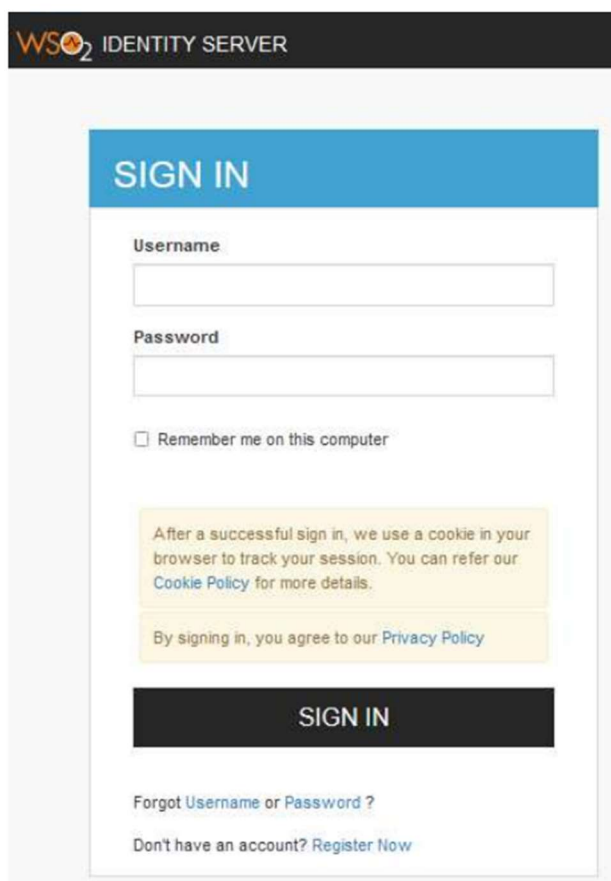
WSO2 IDENTITY SERVER

SIGN IN

Username

Password

Remember me on this computer

After a successful sign in, we use a cookie in your browser to track your session. You can refer our Cookie Policy for more details.

By signing in, you agree to our Privacy Policy

SIGN IN

Forgot Username or Password ?

Don't have an account? Register Now